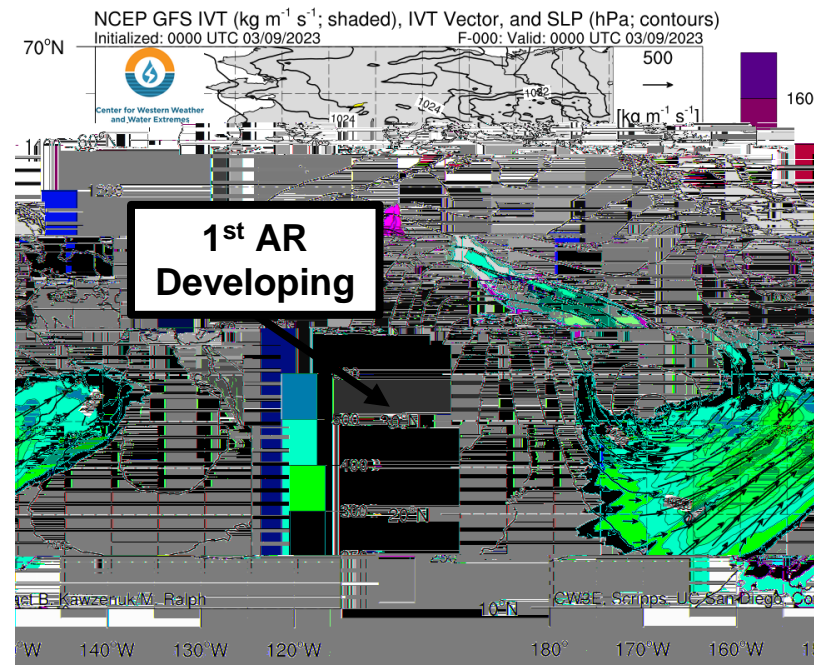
NCEP GFS IVT (kg m$^{-1}$ s$^{-1}$; shaded), IVT Vector, and SLP (hPa; contours)
Initialized: 0000 UTC 03/09/2023
F-000: Valid: 0000 UTC 03/09/2023

70°N

Center for Western Weather and Water Extremes

500
[kg m$^{-1}$ s$^{-1}$]

160

1024
1024
1032

1$^{st}$ AR
Developing

30°N
20°N
10°N

nel B. Kawzenuk/M. Ralph
CW3E, Scripps, UC San Diego, Co

°W 140°W 130°W 120°W 180° 170°W 160°W